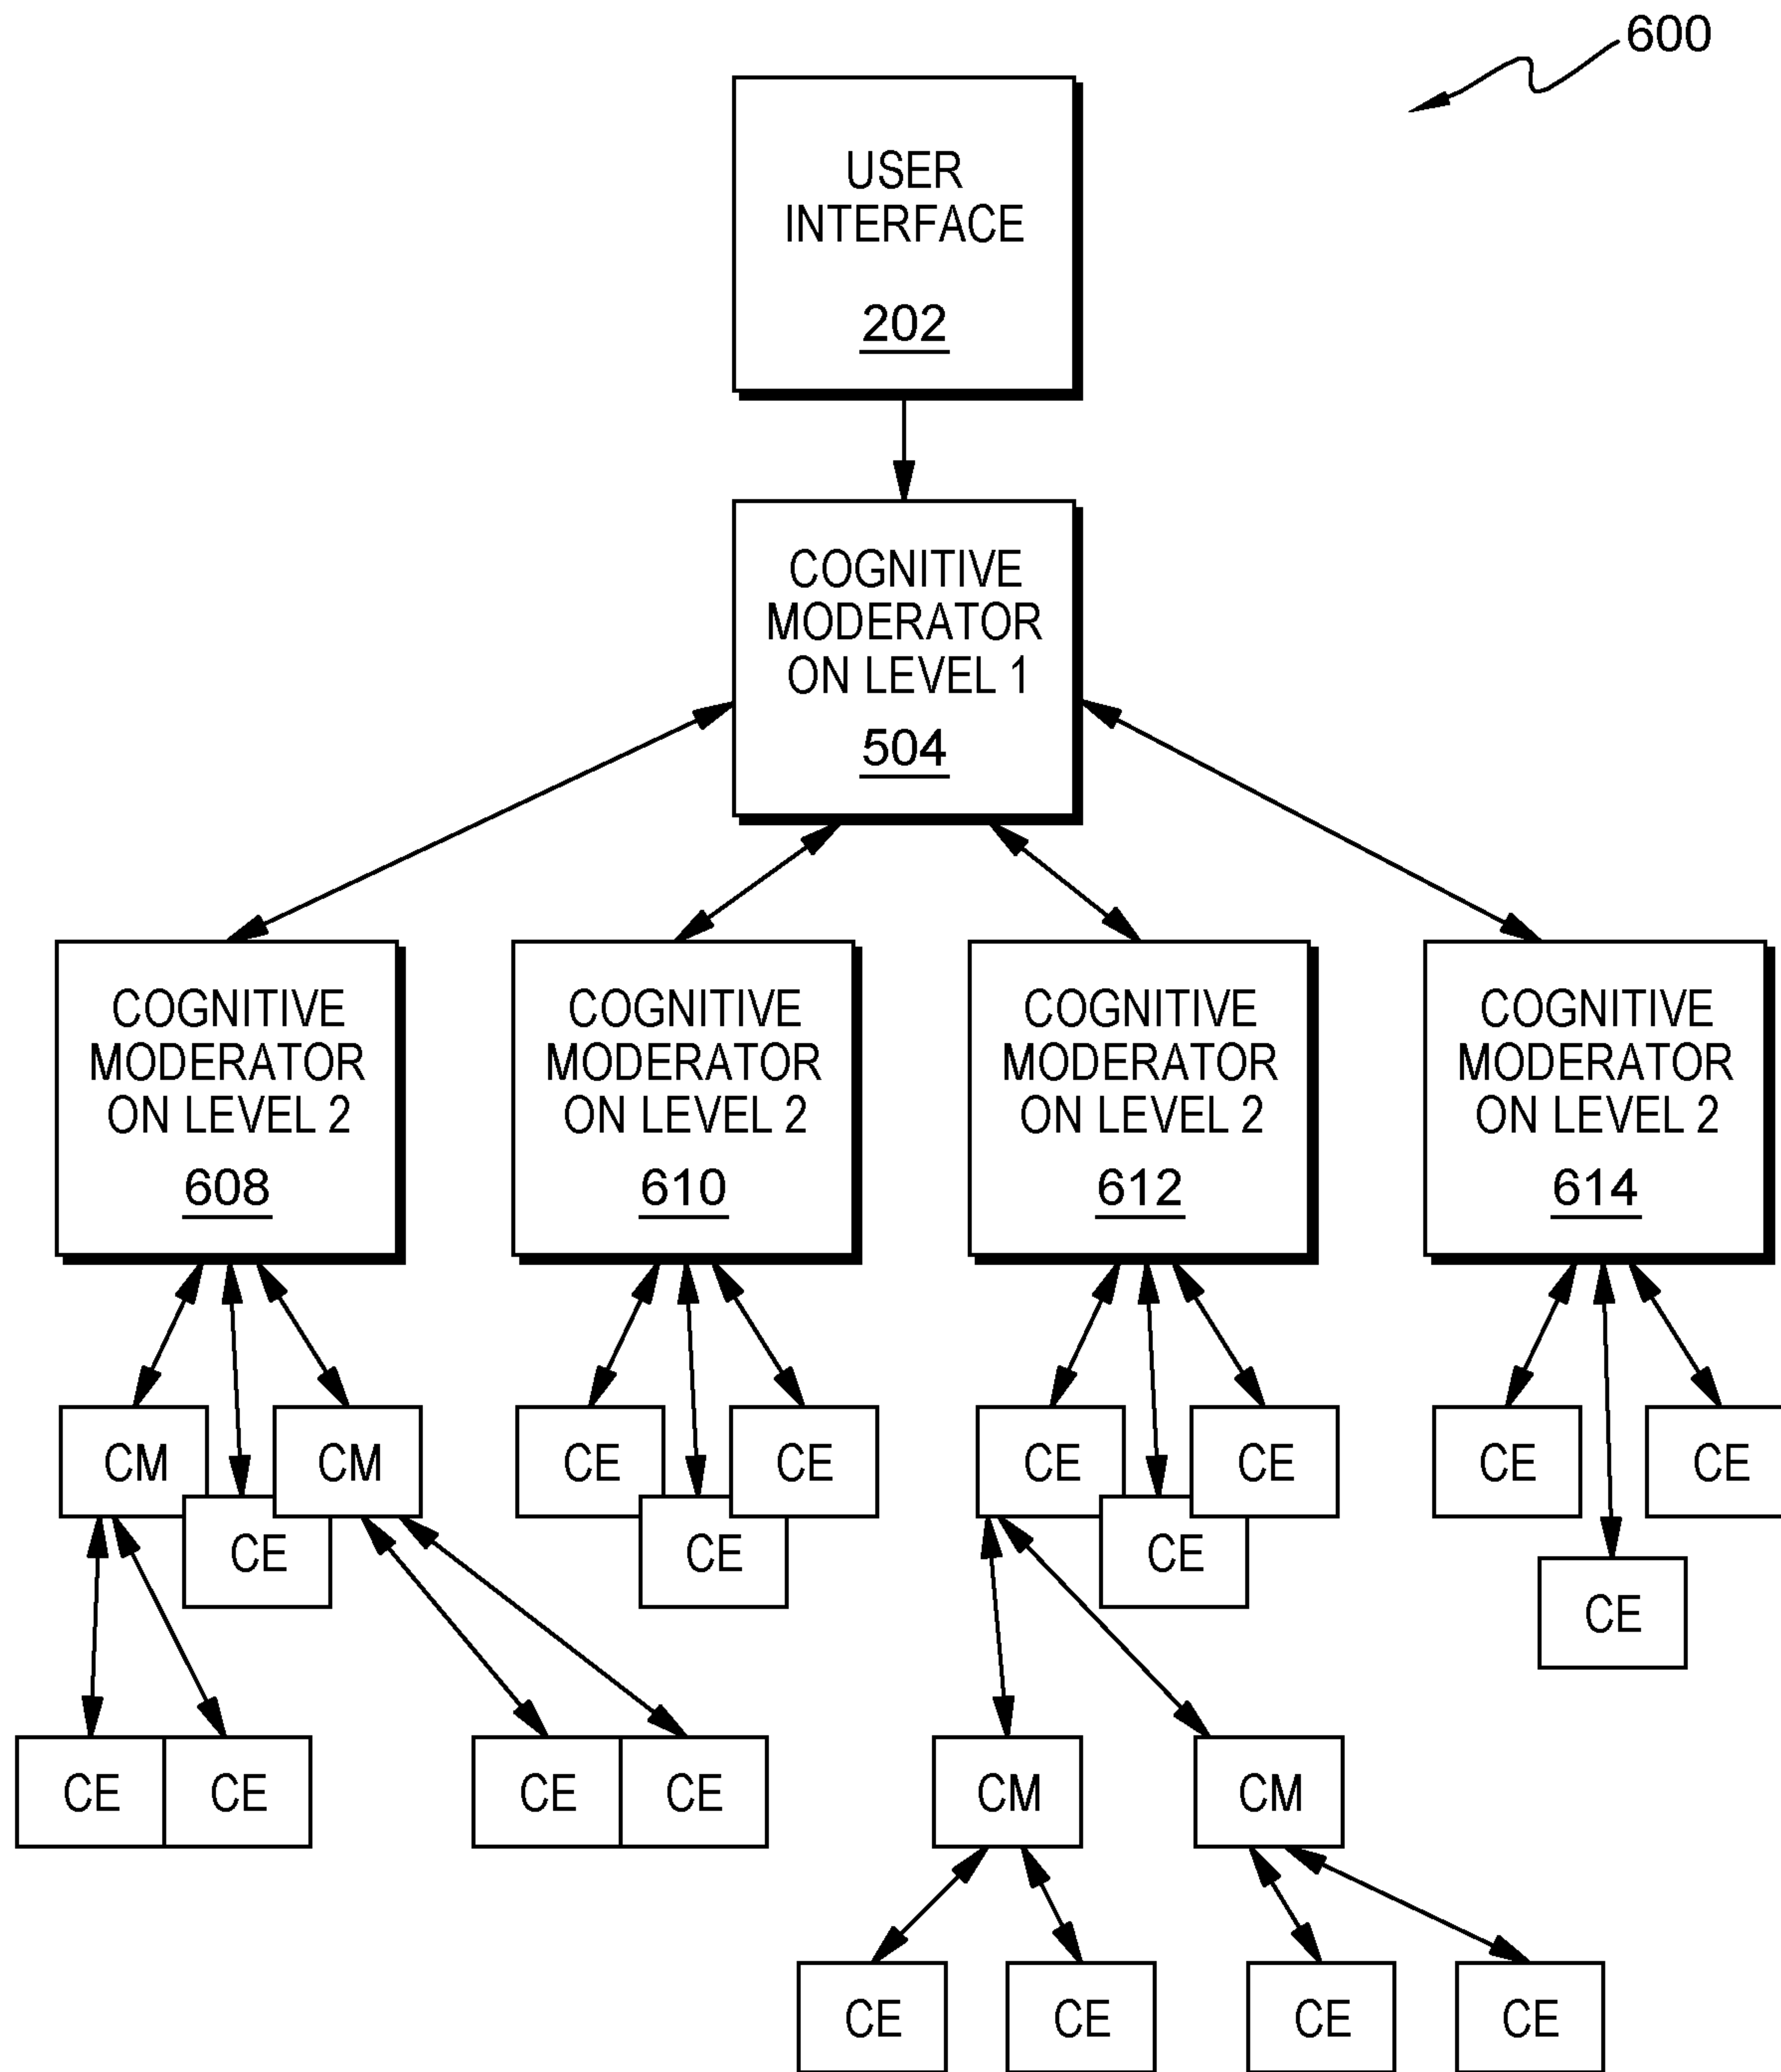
600

USER INTERFACE
202

COGNITIVE MODERATOR ON LEVEL 1
504

COGNITIVE MODERATOR ON LEVEL 2
608

COGNITIVE MODERATOR ON LEVEL 2
610

COGNITIVE MODERATOR ON LEVEL 2
612

COGNITIVE MODERATOR ON LEVEL 2
614

CM
CE
CM
CE
CE
CE
CE
CE
CE
CE
CE
CE

CE
CE
CE
CE

CM
CM

CE
CE
CE
CE